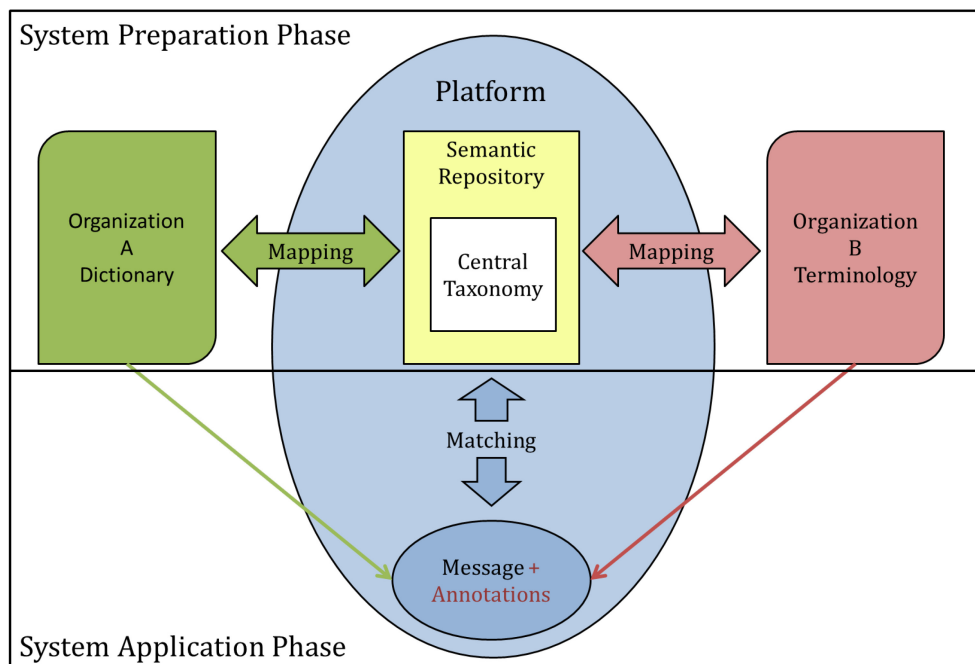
System Preparation Phase

Platform

Organization A Dictionary

Mapping

Semantic Repository

Central Taxonomy

Mapping

Organization B Terminology

Matching

Message + Annotations

System Application Phase